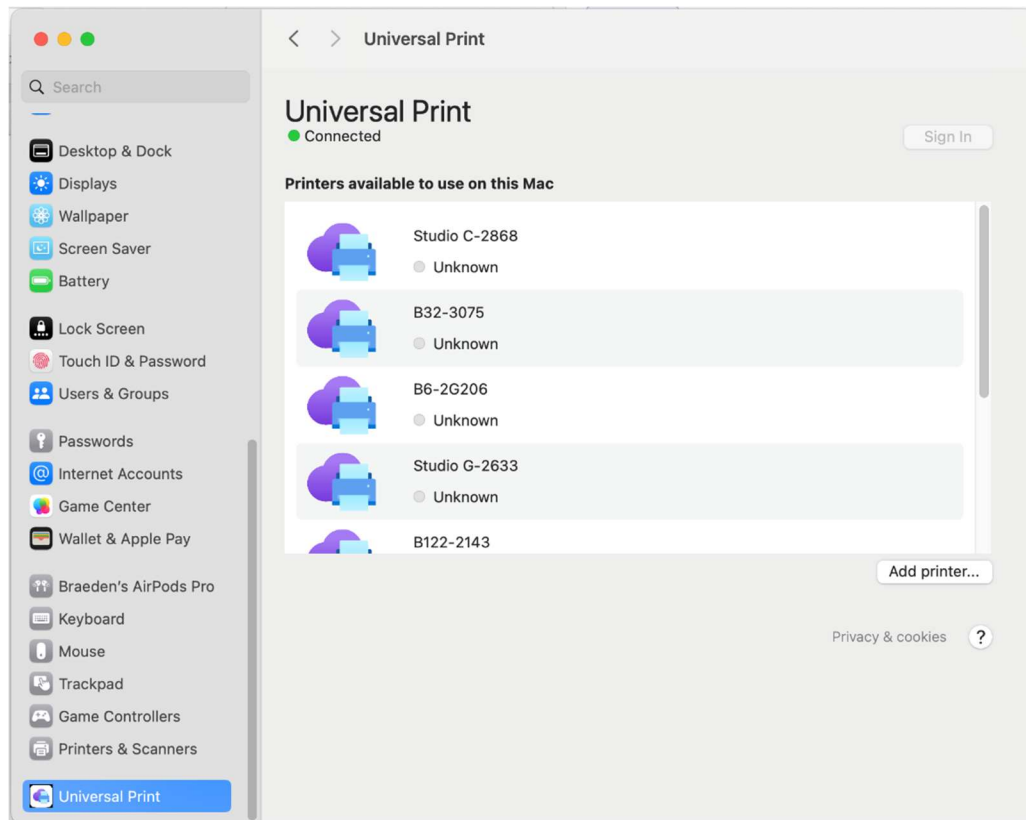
Search

Desktop & Dock
Displays
Wallpaper
Screen Saver
Battery

Lock Screen
Touch ID & Password
Users & Groups

Passwords
Internet Accounts
Game Center
Wallet & Apple Pay

Braeden's AirPods Pro
Keyboard
Mouse
Trackpad
Game Controllers
Printers & Scanners

Universal Print

Universal Print

Universal Print
Connected

Sign In

Printers available to use on this Mac

Studio C-2868
Unknown

B32-3075
Unknown

B6-2G206
Unknown

Studio G-2633
Unknown

B122-2143

Add printer...

Privacy & cookies

?